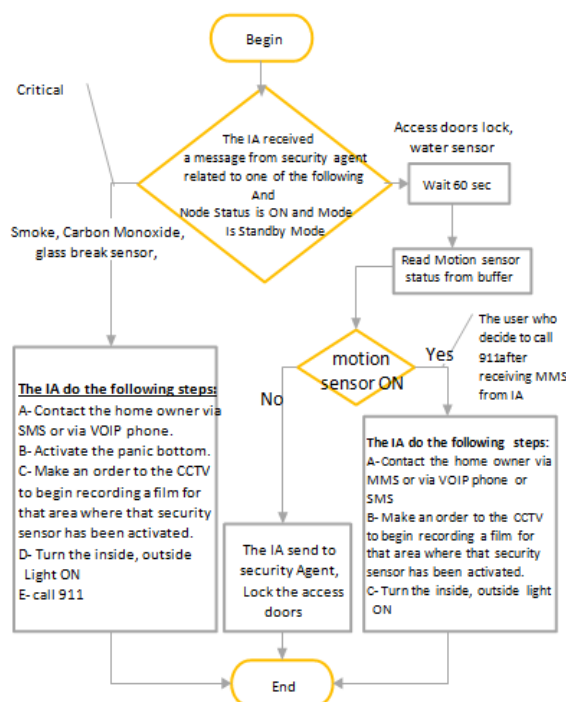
Begin

Critical

The IA received a message from security agent related to one of the following And Node Status is ON and Mode Is Standby Mode

Access doors lock, water sensor

Wait 60 sec

Smoke, Carbon Monoxide, glass break sensor,

Read Motion sensor status from buffer

The user who decide to call 911after receiving MMS from IA

motion sensor ON

Yes

No

The IA do the following steps:
A- Contact the home owner via SMS or via VOIP phone.
B- Activate the panic bottom.
C- Make an order to the CCTV to begin recording a film for that area where that security sensor has been activated.
D- Turn the inside, outside Light ON
E- call 911

The IA send to security Agent, Lock the access doors

The IA do the following steps:
A-Contact the home owner via MMS or via VOIP phone or SMS
B- Make an order to the CCTV to begin recording a film for that area where that security sensor has been activated.
C- Turn the inside, outside light ON

End